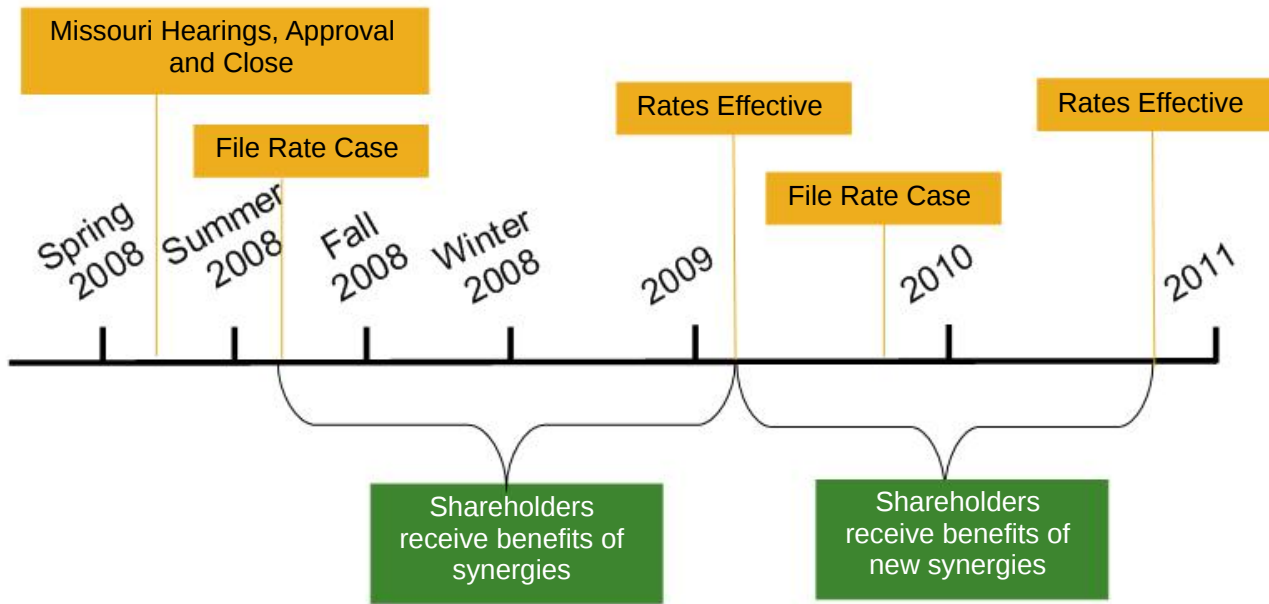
Missouri Hearings, Approval and Close

File Rate Case

Rates Effective

File Rate Case

Rates Effective

Spring 2008

Summer 2008

Fall 2008

Winter 2008

2009

2010

2011

Shareholders receive benefits of synergies

Shareholders receive benefits of new synergies